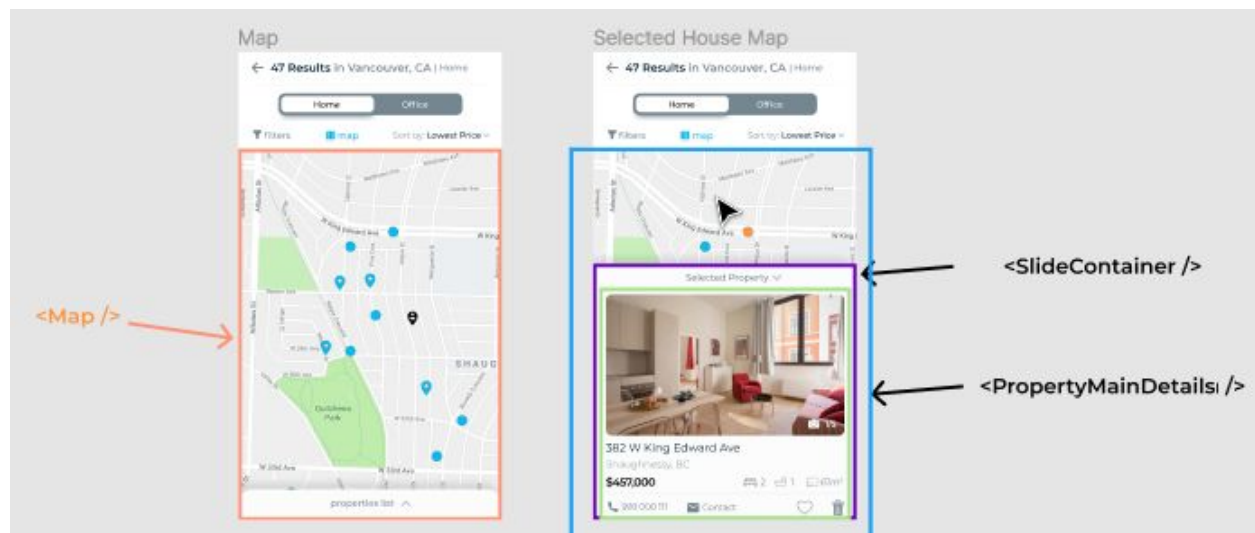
Map

← 47 Results in Vancouver, CA | Home

Home Office

Filters map Sort by: Lowest Price

W King Edward Ave

W King

SHAUG

Quilchena Park

W 33rd Ave

properties list

<Map />

Selected House Map

← 47 Results in Vancouver, CA | Home

Home Office

Filters map Sort by: Lowest Price

W King Edward Ave

W King

Selected Property

1/5

382 W King Edward Ave

Shaughnessy, BC

$457,000

2 1 65m²

999 000 111 Contact

<SlideContainer />

<PropertyMainDetailsı />